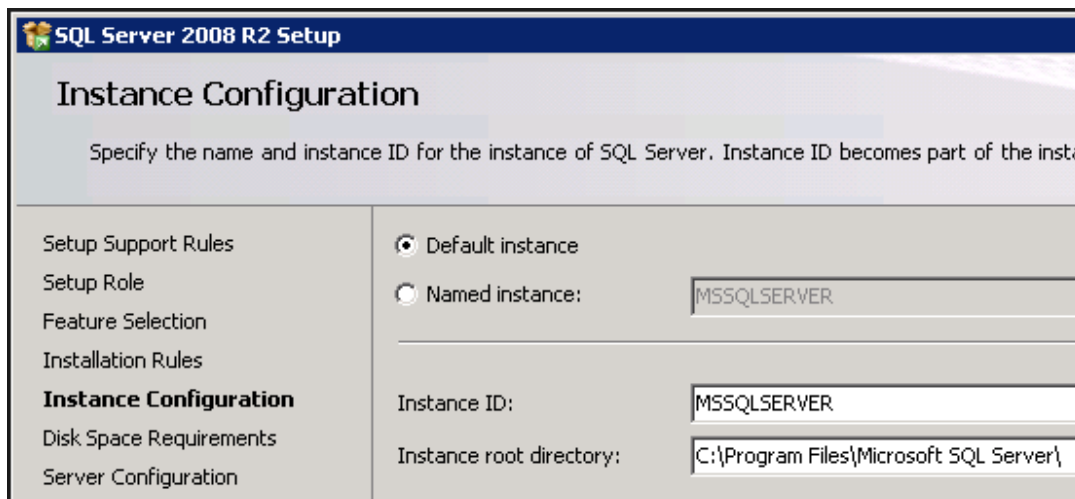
SQL Server 2008 R2 Setup

Instance Configuration

Specify the name and instance ID for the instance of SQL Server. Instance ID becomes part of the insta

Setup Support Rules
Setup Role
Feature Selection
Installation Rules
**Instance Configuration**
Disk Space Requirements
Server Configuration

Default instance

Named instance: MSSQLSERVER

Instance ID: MSSQLSERVER

Instance root directory: C:\Program Files\Microsoft SQL Server\